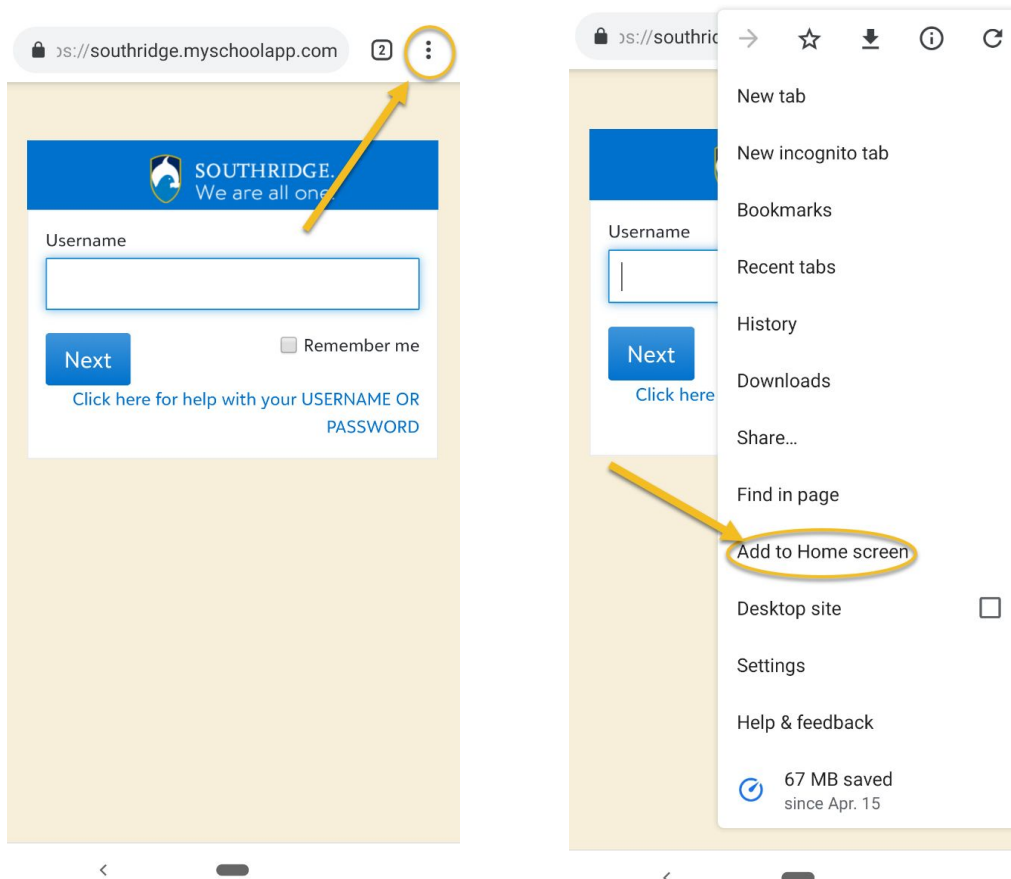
ɔs://southridge.myschoolapp.com 2

SOUTHRIDGE.
We are all one

Username

Next

Remember me

Click here for help with your USERNAME OR PASSWORD

ɔs://southric

Username

Next

Click here

New tab
New incognito tab
Bookmarks
Recent tabs
History
Downloads
Share...
Find in page
Add to Home screen
Desktop site
Settings
Help & feedback
67 MB saved
since Apr. 15